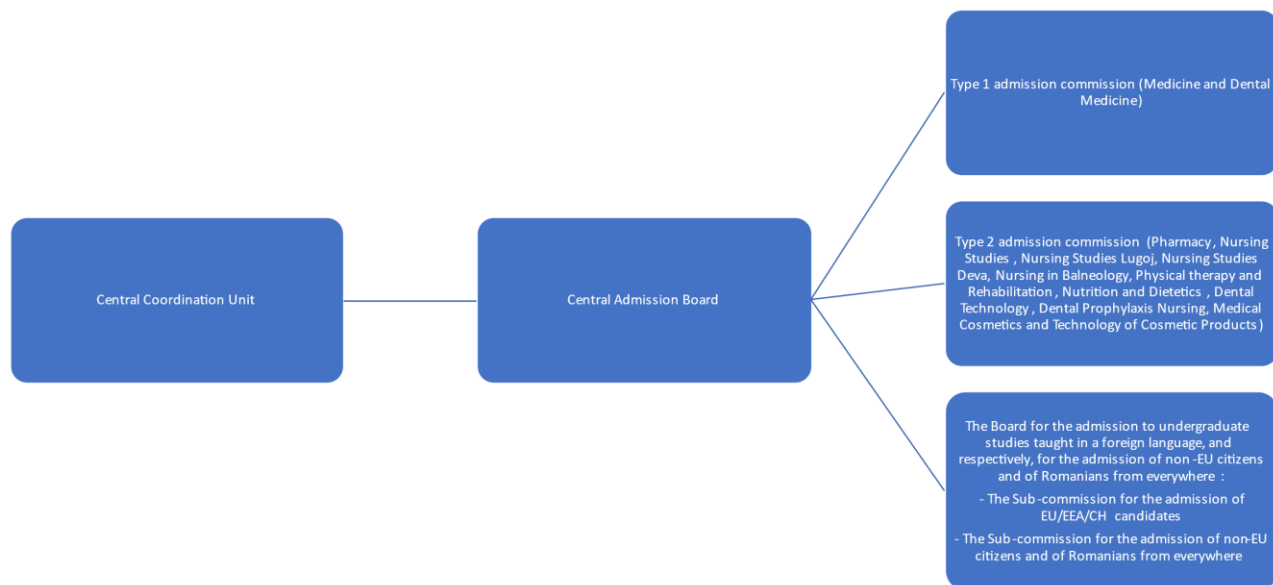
Central Coordination Unit

Central Admission Board

Type 1 admission commission (Medicine and Dental Medicine)

Type 2 admission commission (Pharmacy , Nursing Studies , Nursing Studies Lugoj, Nursing Studies Deva, Nursing in Balneology, Physical therapy and Rehabilitation , Nutrition and Dietetics , Dental Technology , Dental Prophylaxis Nursing, Medical Cosmetics and Technology of Cosmetic Products )

The Board for the admission to undergraduate studies taught in a foreign language, and respectively, for the admission of non -EU citizens and of Romanians from everywhere :

- The Sub-commission for the admission of EU/EEA/CH candidates

- The Sub-commission for the admission of non-EU citizens and of Romanians from everywhere